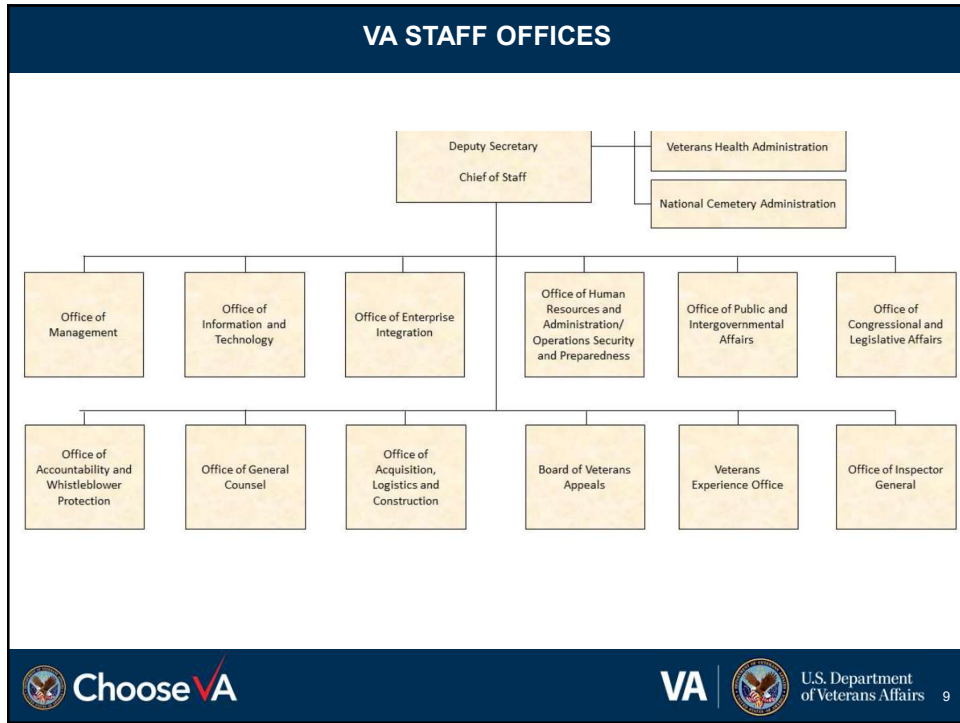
VA STAFF OFFICES

Deputy Secretary

Chief of Staff

Veterans Health Administration

National Cemetery Administration

Office of Management

Office of Information and Technology

Office of Enterprise Integration

Office of Human Resources and Administration/ Operations Security and Preparedness

Office of Public and Intergovernmental Affairs

Office of Congressional and Legislative Affairs

Office of Accountability and Whistleblower Protection

Office of General Counsel

Office of Acquisition, Logistics and Construction

Board of Veterans Appeals

Veterans Experience Office

Office of Inspector General

Choose VA

VA U.S. Department of Veterans Affairs 9